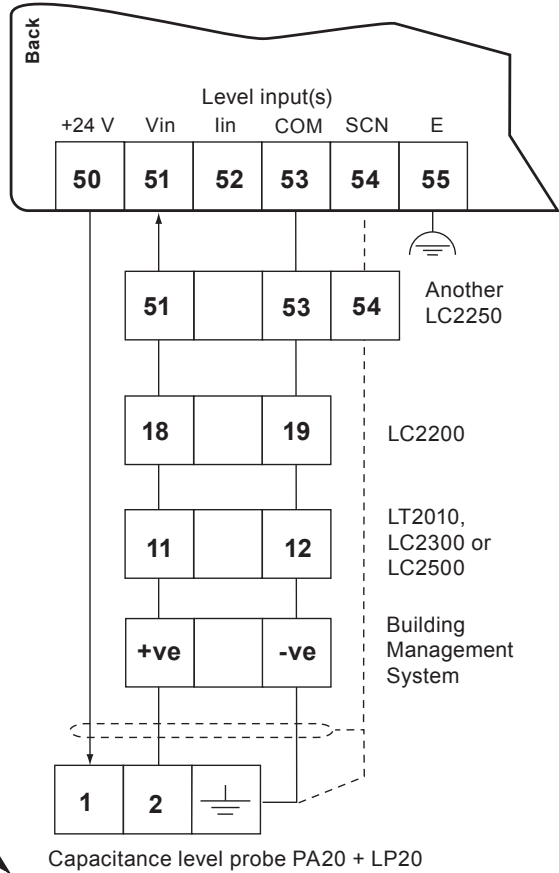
Back

Level input(s)

| +24 V | Vin | Iin | COM | SCN | E |
|---|---|---|---|---|---|
| 50 | 51 | 52 | 53 | 54 | 55 |

| 51 | | 53 | 54 |
|---|---|---|---|

Another LC2250

| 18 | | 19 |
|---|---|---|

LC2200

| 11 | | 12 |
|---|---|---|

LT2010, LC2300 or LC2500

| +ve | | -ve |
|---|---|---|

Building Management System

| 1 | 2 | |
|---|---|---|

Capacitance level probe PA20 + LP20